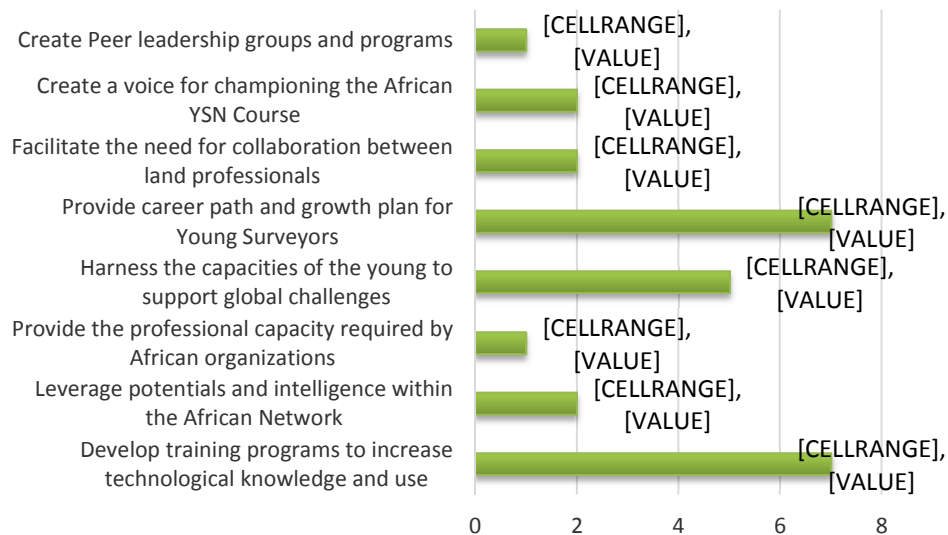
Create Peer leadership groups and programs
[CELLRANGE], [VALUE]

Create a voice for championing the African YSN Course
[CELLRANGE], [VALUE]

Facilitate the need for collaboration between land professionals
[CELLRANGE], [VALUE]

Provide career path and growth plan for Young Surveyors
[CELLRANGE], [VALUE]

Harness the capacities of the young to support global challenges
[CELLRANGE], [VALUE]

Provide the professional capacity required by African organizations
[CELLRANGE], [VALUE]

Leverage potentials and intelligence within the African Network
[CELLRANGE], [VALUE]

Develop training programs to increase technological knowledge and use
[CELLRANGE], [VALUE]

0 2 4 6 8